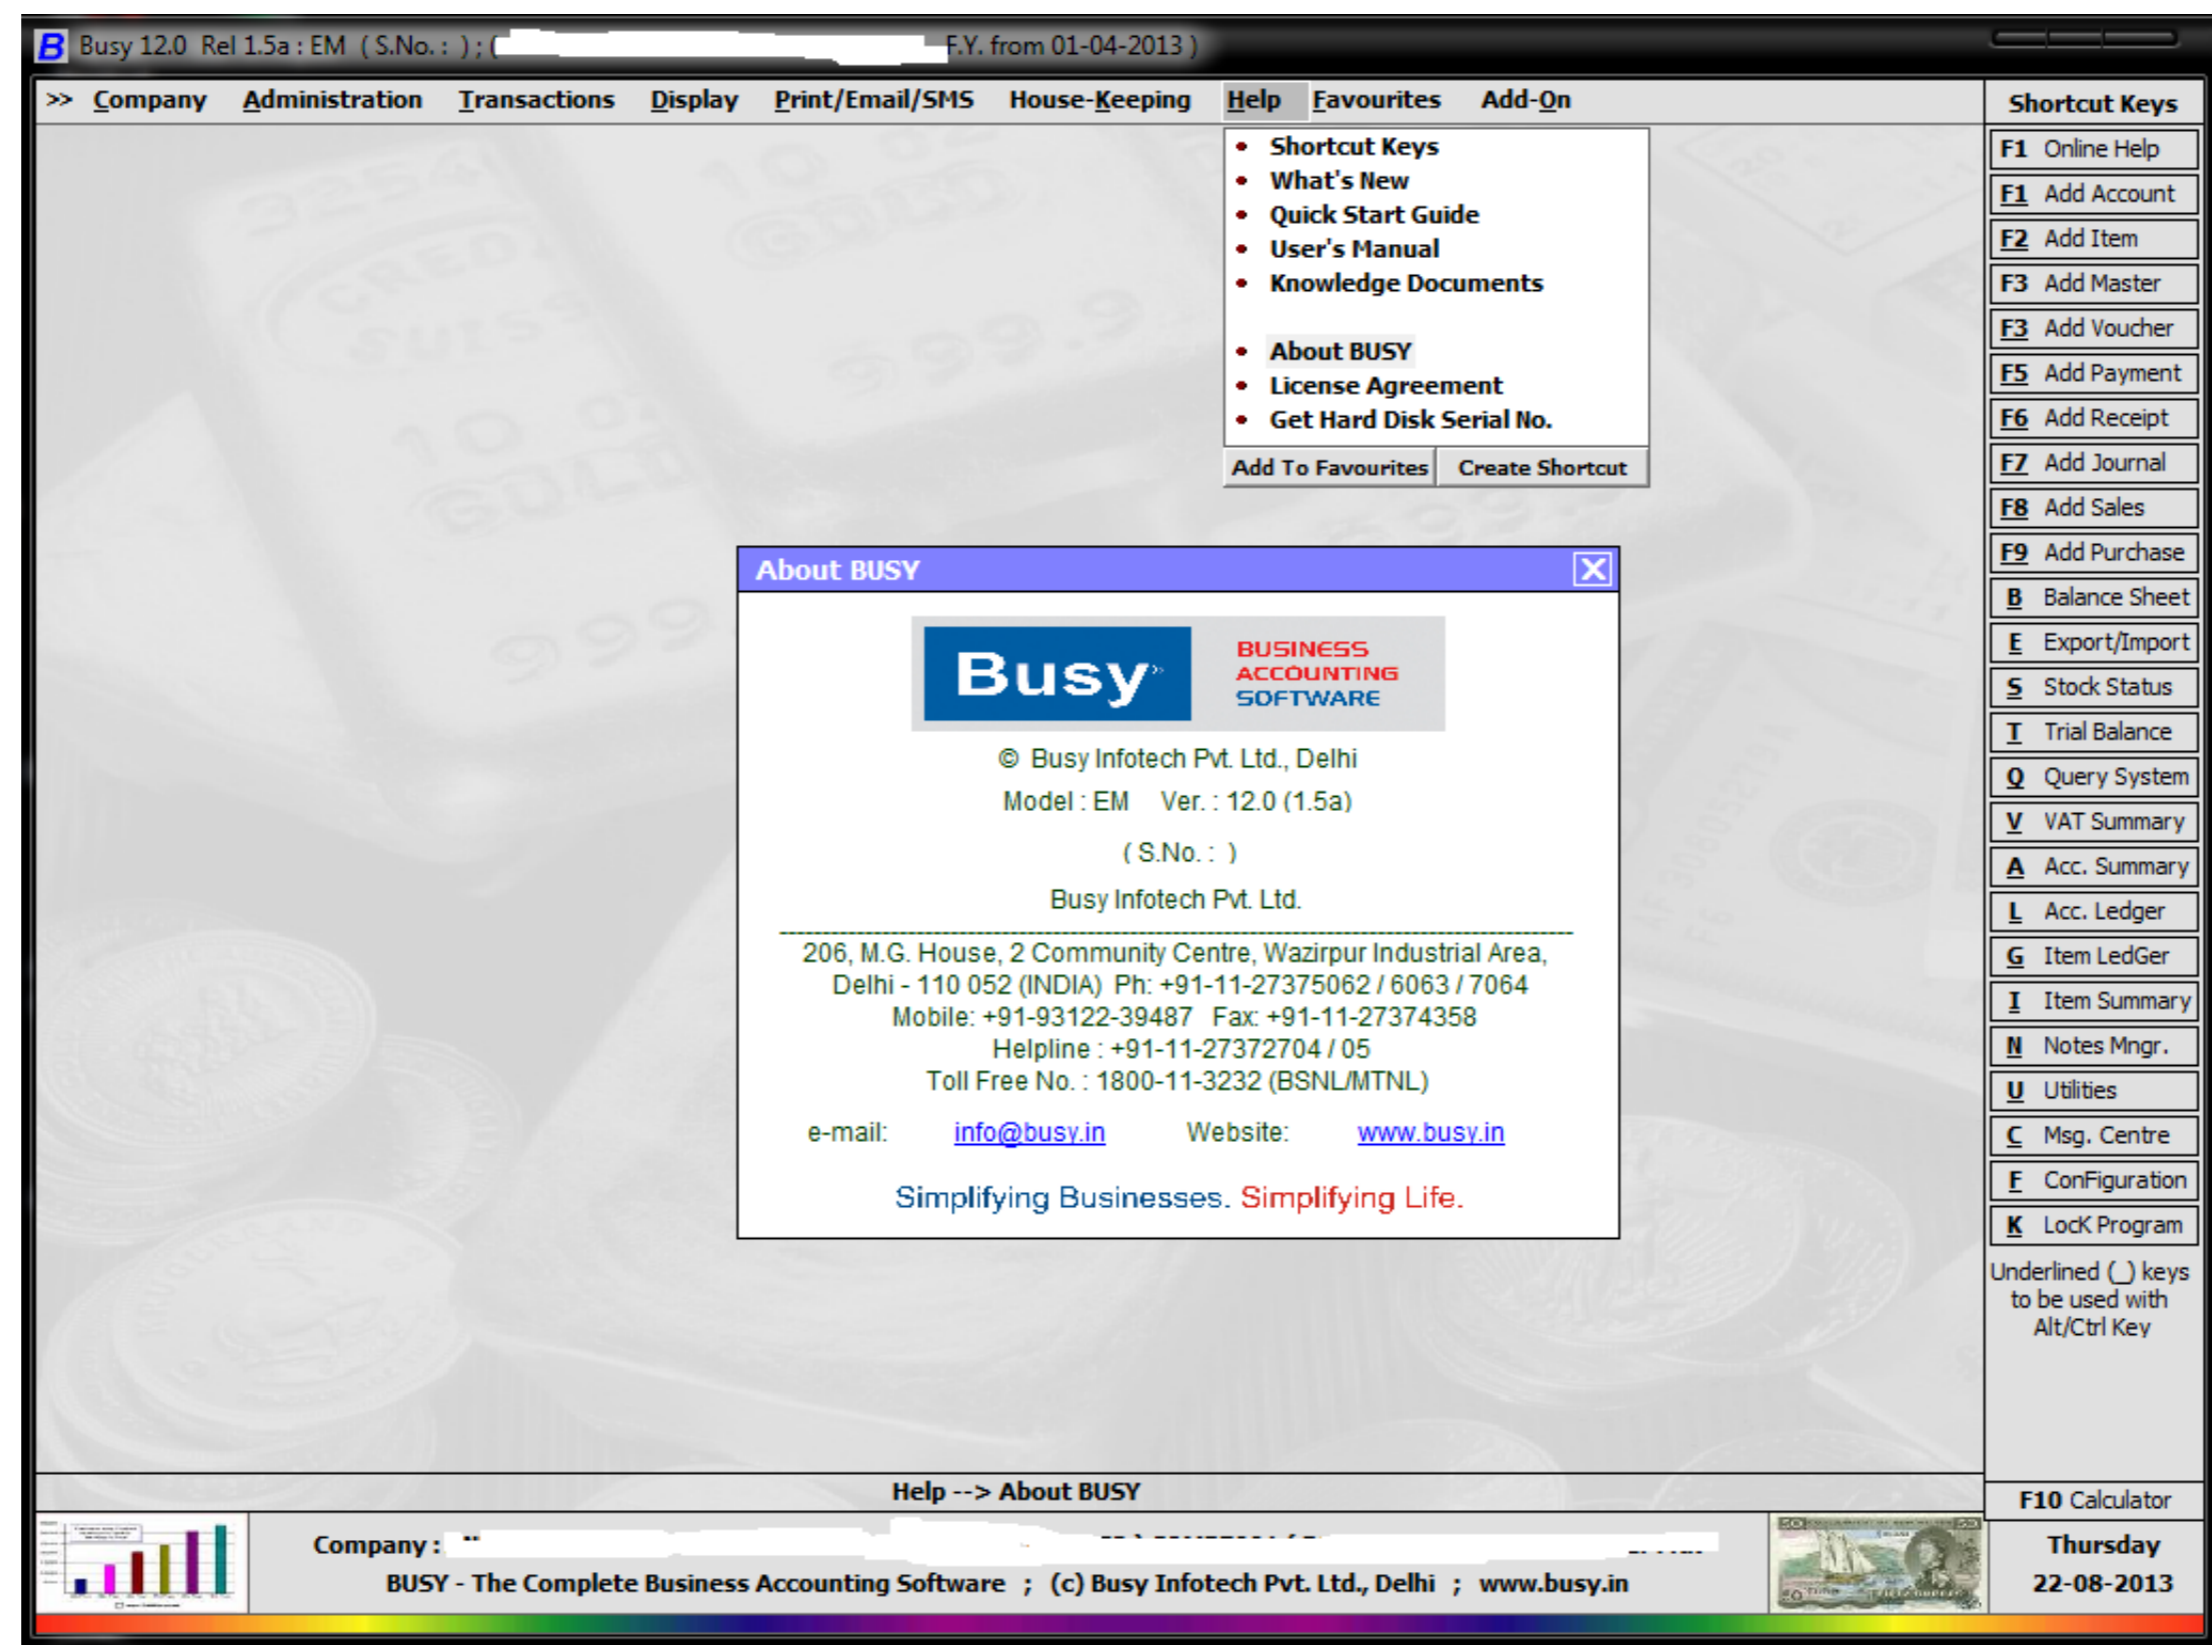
Busy 12.0 Rel 1.5a : EM ( S.No. : ) ; ( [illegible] F.Y. from 01-04-2013 )

>> Company Administration Transactions Display Print/Email/SMS House-Keeping Help Favourites Add-On

Shortcut Keys
What's New
Quick Start Guide
User's Manual
Knowledge Documents

About BUSY
License Agreement
Get Hard Disk Serial No.

Add To Favourites Create Shortcut

Shortcut Keys

| F1 Online Help |
|---|
| F1 Add Account |
| F2 Add Item |
| F3 Add Master |
| F3 Add Voucher |
| F5 Add Payment |
| F6 Add Receipt |
| F7 Add Journal |
| F8 Add Sales |
| F9 Add Purchase |
| B Balance Sheet |
| E Export/Import |
| S Stock Status |
| T Trial Balance |
| Q Query System |
| V VAT Summary |
| A Acc. Summary |
| L Acc. Ledger |
| G Item LedGer |
| I Item Summary |
| N Notes Mngr. |
| U Utilities |
| C Msg. Centre |
| F ConFiguration |
| K LocK Program |

Underlined (_) keys to be used with Alt/Ctrl Key

About BUSY

Busy BUSINESS ACCOUNTING SOFTWARE

© Busy Infotech Pvt. Ltd., Delhi
Model : EM Ver. : 12.0 (1.5a)
( S.No. : )
Busy Infotech Pvt. Ltd.

206, M.G. House, 2 Community Centre, Wazirpur Industrial Area, Delhi - 110 052 (INDIA) Ph: +91-11-27375062 / 6063 / 7064
Mobile: +91-93122-39487 Fax: +91-11-27374358
Helpline : +91-11-27372704 / 05
Toll Free No. : 1800-11-3232 (BSNL/MTNL)

e-mail: info@busy.in Website: www.busy.in

Simplifying Businesses. Simplifying Life.

Help --> About BUSY

F10 Calculator

Company : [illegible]
BUSY - The Complete Business Accounting Software ; (c) Busy Infotech Pvt. Ltd., Delhi ; www.busy.in

Thursday
22-08-2013